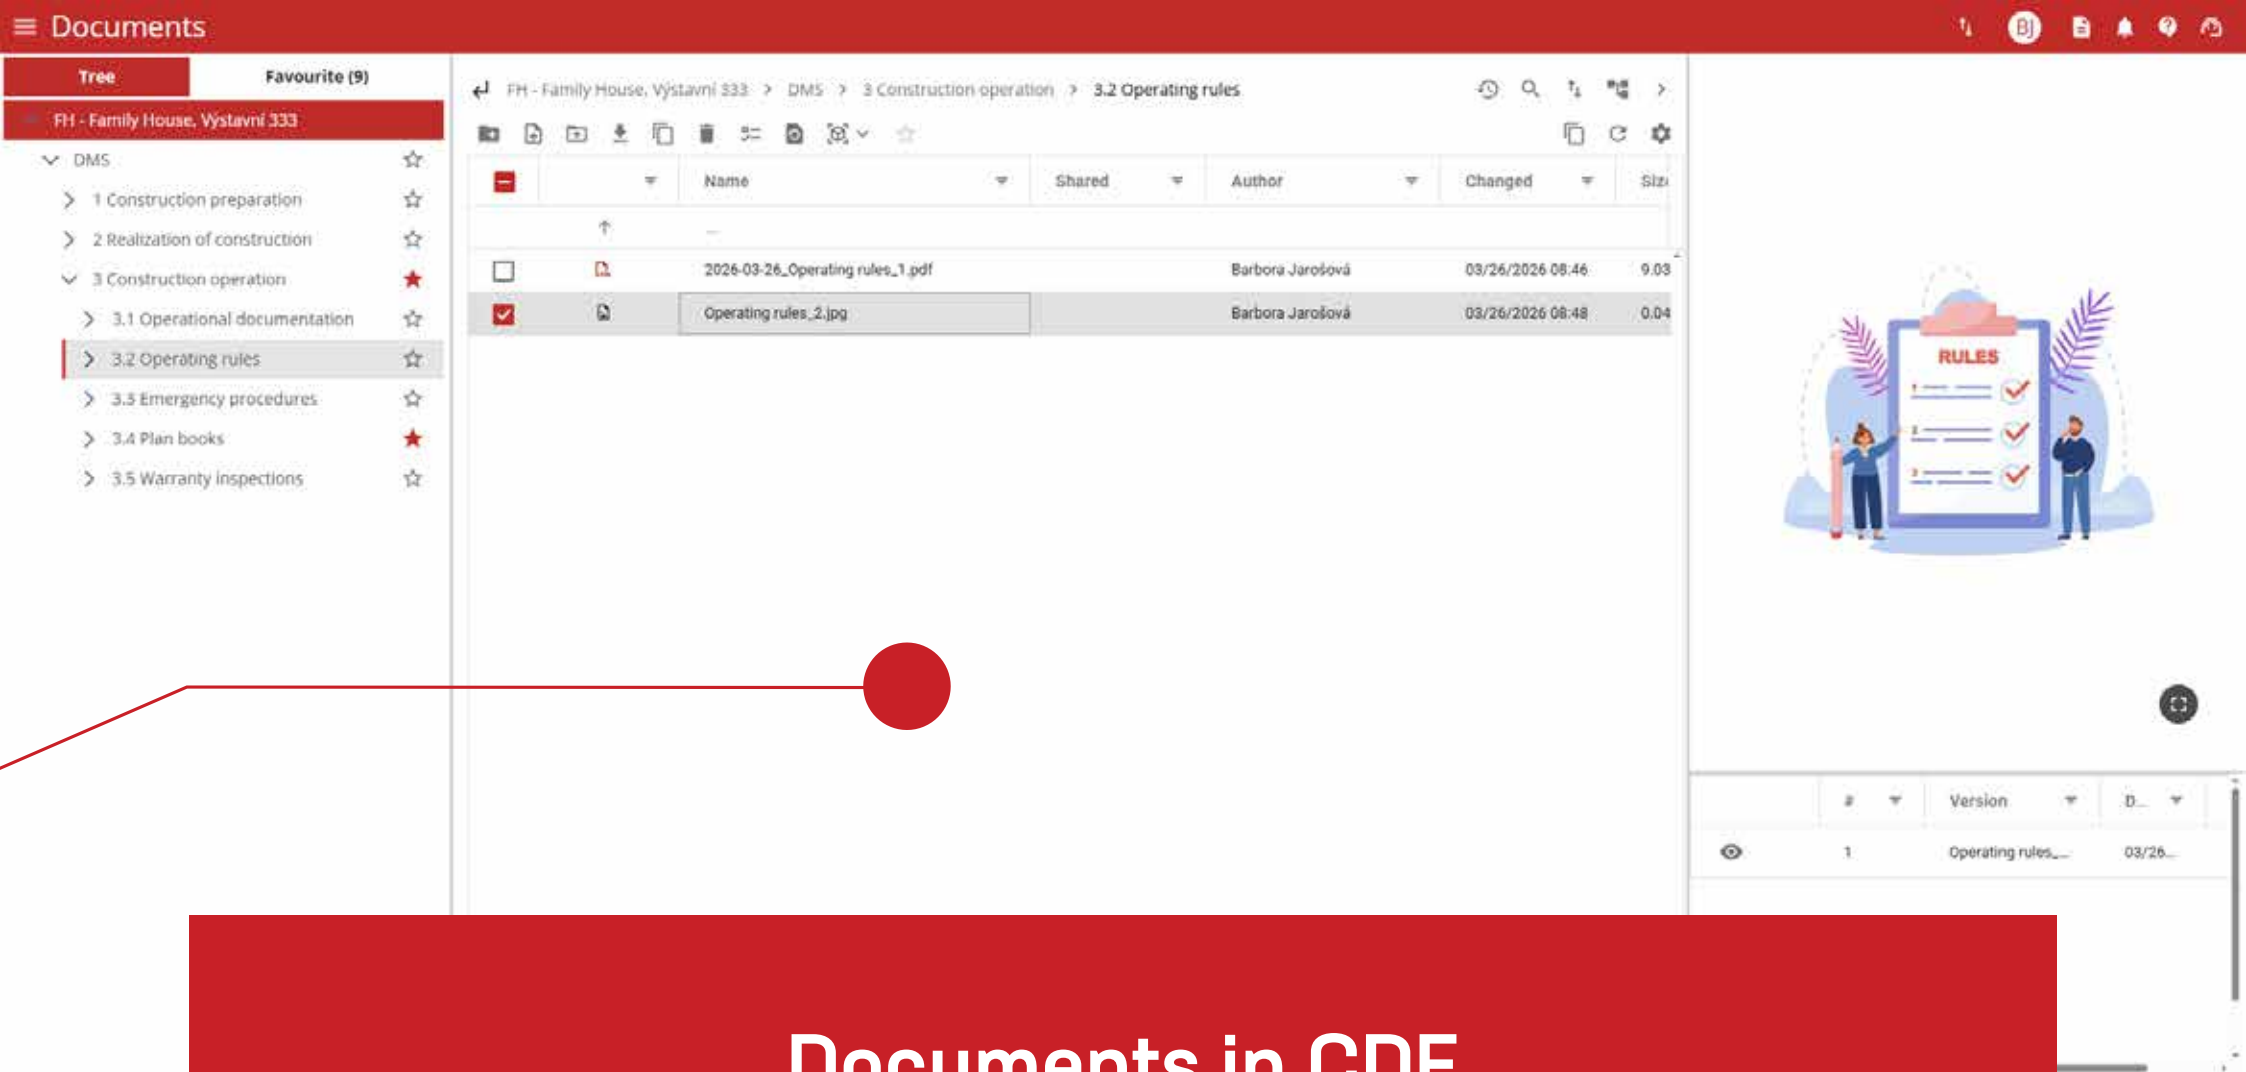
Documents

BJ

Tree | Favourite (9)

FH - Family House, Výstavní 333
DMS
1 Construction preparation
2 Realization of construction
3 Construction operation
3.1 Operational documentation
3.2 Operating rules
3.3 Emergency procedures
3.4 Plan books
3.5 Warranty inspections

FH - Family House, Výstavní 333 > DMS > 3 Construction operation > 3.2 Operating rules

| | | Name | Shared | Author | Changed | Size |
|---|---|---|---|---|---|---|
| | | .. | | | | |
| | | 2026-03-26_Operating rules_1.pdf | | Barbora Jarošová | 03/26/2026 08:46 | 9.03 |
| | | Operating rules_2.jpg | | Barbora Jarošová | 03/26/2026 08:48 | 0.04 |

RULES

| | # | Version | D... |
|---|---|---|---|
| | 1 | Operating rules_... | 03/26... |

Documents in CDE